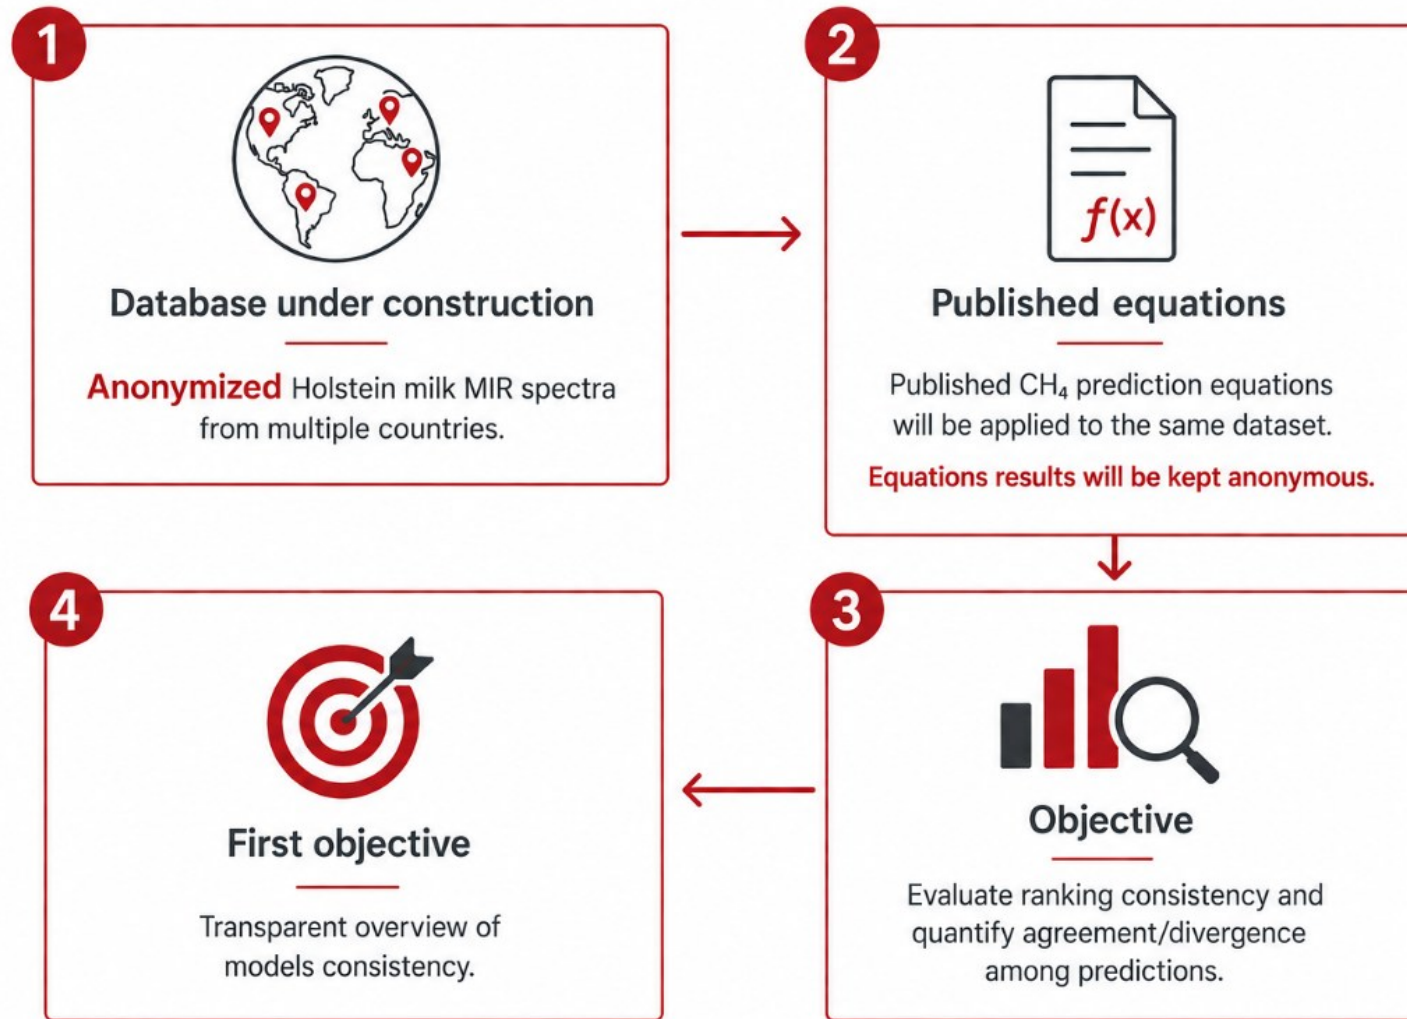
1

Database under construction

Anonymized Holstein milk MIR spectra from multiple countries.

2

$f(x)$

Published equations

Published $CH_4$ prediction equations will be applied to the same dataset.

Equations results will be kept anonymous.

4

First objective

Transparent overview of models consistency.

3

Objective

Evaluate ranking consistency and quantify agreement/divergence among predictions.